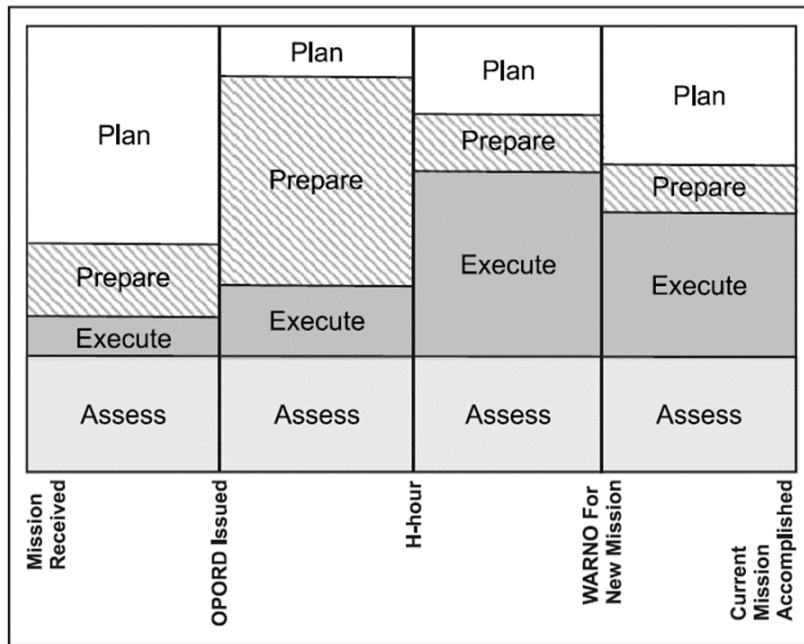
| Plan | Plan | Plan | Plan |
|---|---|---|---|
| Prepare | Prepare | Prepare | Prepare |
| Execute | Execute | Execute | Execute |
| Assess | Assess | Assess | Assess |

Mission Received

OPORD Issued

H-hour

WARNO For New Mission

Current Mission Accomplished